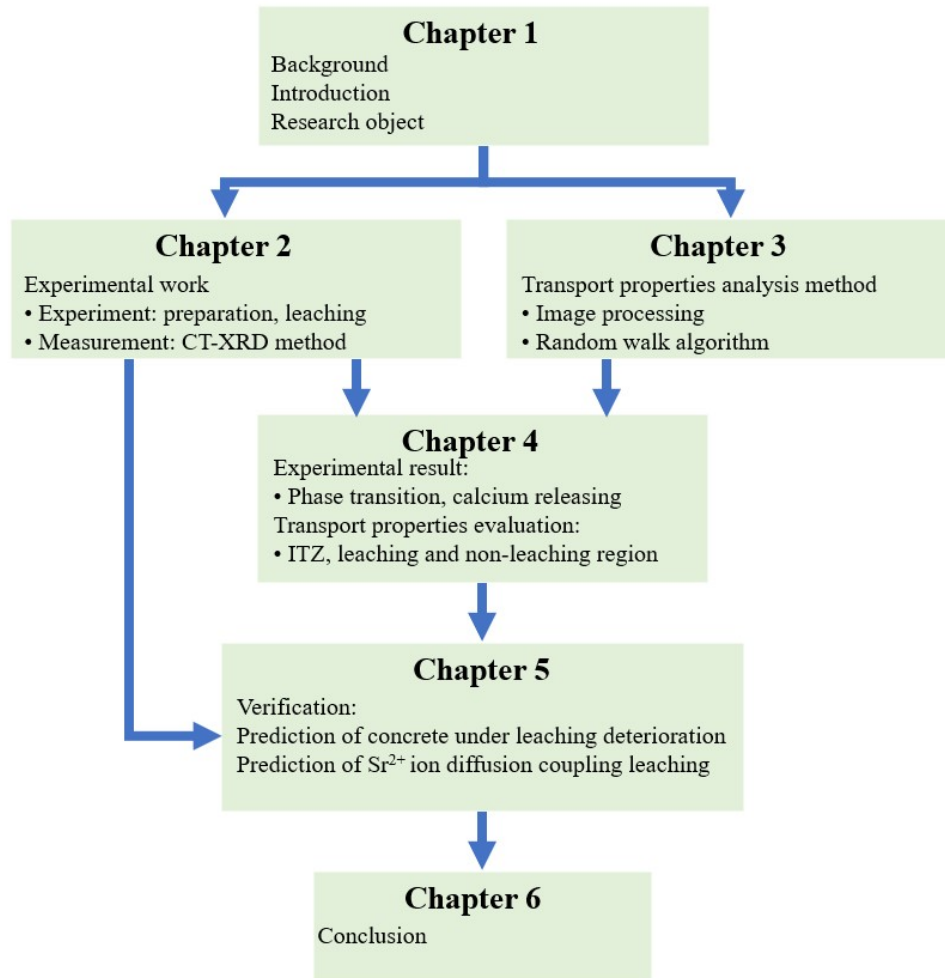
Chapter 1
Background
Introduction
Research object

Chapter 2
Experimental work
• Experiment: preparation, leaching
• Measurement: CT-XRD method

Chapter 3
Transport properties analysis method
• Image processing
• Random walk algorithm

Chapter 4
Experimental result:
• Phase transition, calcium releasing
Transport properties evaluation:
• ITZ, leaching and non-leaching region

Chapter 5
Verification:
Prediction of concrete under leaching deterioration
Prediction of $Sr^{2+}$ ion diffusion coupling leaching

Chapter 6
Conclusion